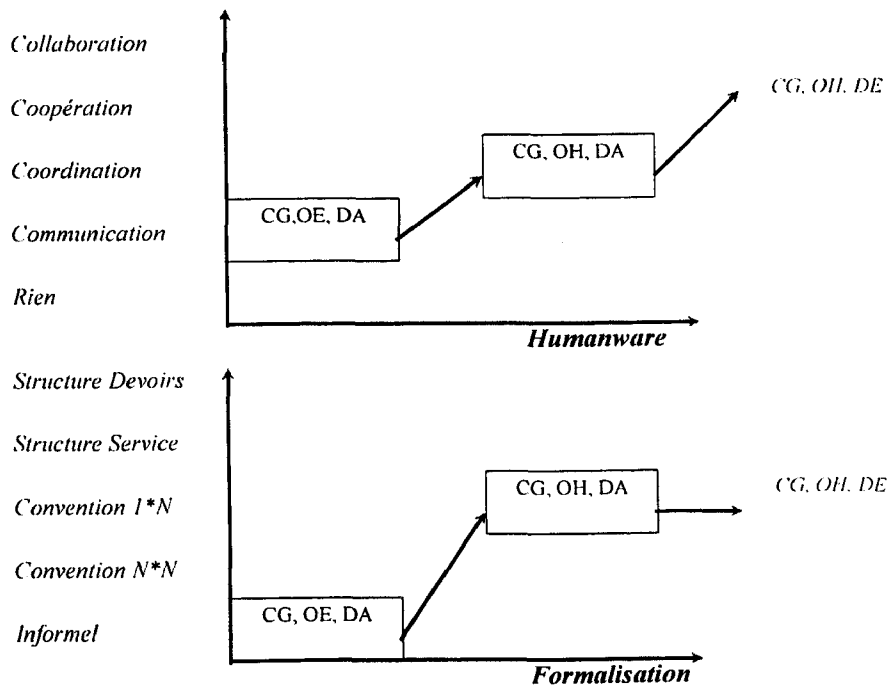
Collaboration

Coopération

Coordination

Communication

Rien

CG,OE, DA

CG, OH, DA

CG, OH, DE

Humanware

Structure Devoirs

Structure Service

Convention 1*N

Convention N*N

Informel

CG, OE, DA

CG, OH, DA

CG, OH, DE

Formalisation